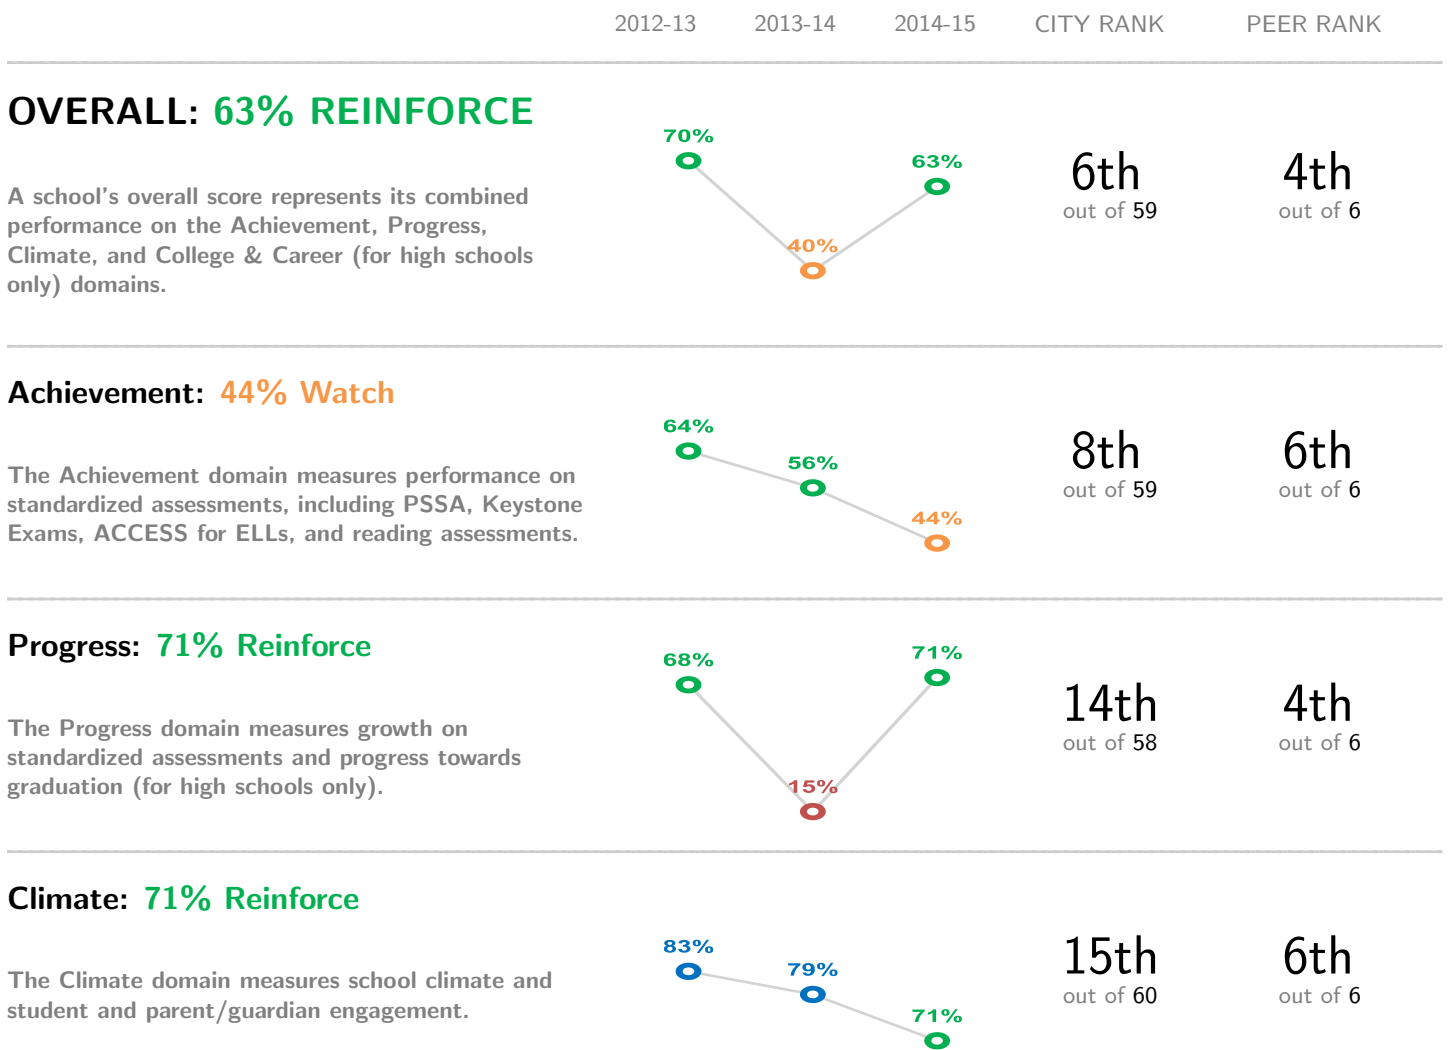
| | 2012-13 | 2013-14 | 2014-15 | CITY RANK | PEER RANK |
|---|---|---|---|---|---|
| **OVERALL: 63% REINFORCE** A school's overall score represents its combined performance on the Achievement, Progress, Climate, and College & Career (for high schools only) domains. | 70% | 40% | 63% | 6th out of 59 | 4th out of 6 |
| **Achievement: 44% Watch** The Achievement domain measures performance on standardized assessments, including PSSA, Keystone Exams, ACCESS for ELLs, and reading assessments. | 64% | 56% | 44% | 8th out of 59 | 6th out of 6 |
| **Progress: 71% Reinforce** The Progress domain measures growth on standardized assessments and progress towards graduation (for high schools only). | 68% | 15% | 71% | 14th out of 58 | 4th out of 6 |
| **Climate: 71% Reinforce** The Climate domain measures school climate and student and parent/guardian engagement. | 83% | 79% | 71% | 15th out of 60 | 6th out of 6 |